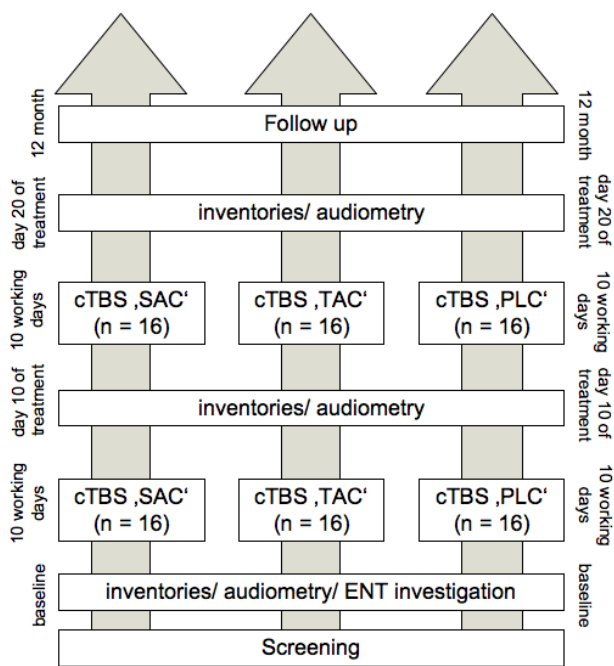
12 month

Follow up

12 month

day 20 of treatment

inventories/ audiometry

day 20 of treatment

10 working days

cTBS ‚SAC‘ (n = 16)

cTBS ‚TAC‘ (n = 16)

cTBS ‚PLC‘ (n = 16)

10 working days

day 10 of treatment

inventories/ audiometry

day 10 of treatment

10 working days

cTBS ‚SAC‘ (n = 16)

cTBS ‚TAC‘ (n = 16)

cTBS ‚PLC‘ (n = 16)

10 working days

baseline

inventories/ audiometry/ ENT investigation

baseline

Screening